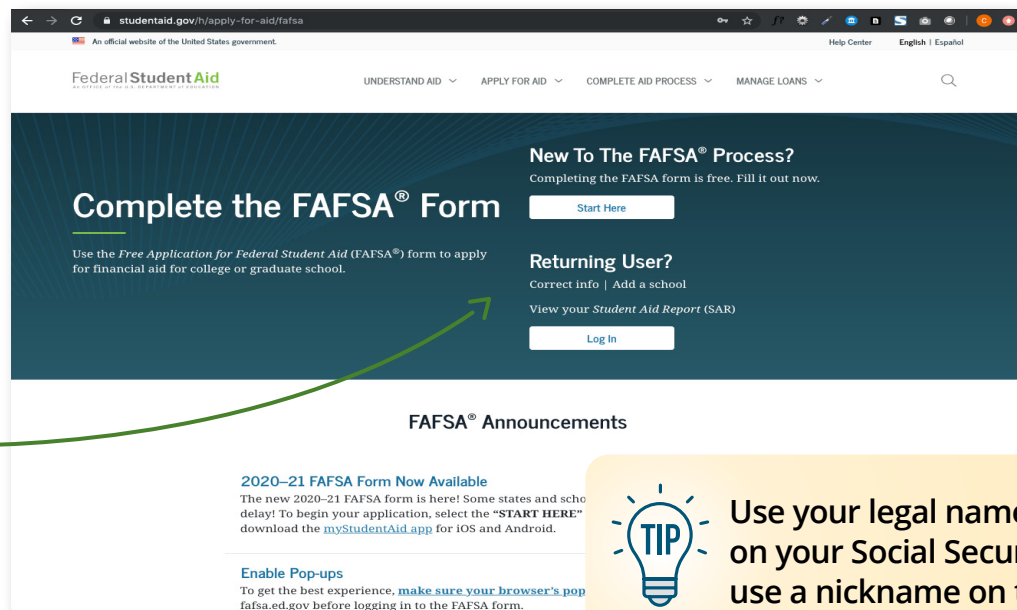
studentaid.gov/h/apply-for-aid/fafsa

An official website of the United States government.

Help Center English | Español

Federal Student Aid
AN OFFICE of the U.S. DEPARTMENT of EDUCATION

UNDERSTAND AID APPLY FOR AID COMPLETE AID PROCESS MANAGE LOANS

Complete the FAFSA® Form

Use the *Free Application for Federal Student Aid* (FAFSA®) form to apply for financial aid for college or graduate school.

New To The FAFSA® Process?

Completing the FAFSA form is free. Fill it out now.

Start Here

Returning User?

Correct info | Add a school

View your *Student Aid Report* (SAR)

Log In

FAFSA® Announcements

2020–21 FAFSA Form Now Available

The new 2020–21 FAFSA form is here! Some states and scho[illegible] delay! To begin your application, select the "START HERE" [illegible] download the myStudentAid app for iOS and Android.

Enable Pop-ups

To get the best experience, make sure your browser's pop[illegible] fafsa.ed.gov before logging in to the FAFSA form.

TIP

Use your legal name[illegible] on your Social Secu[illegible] use a nickname on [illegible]